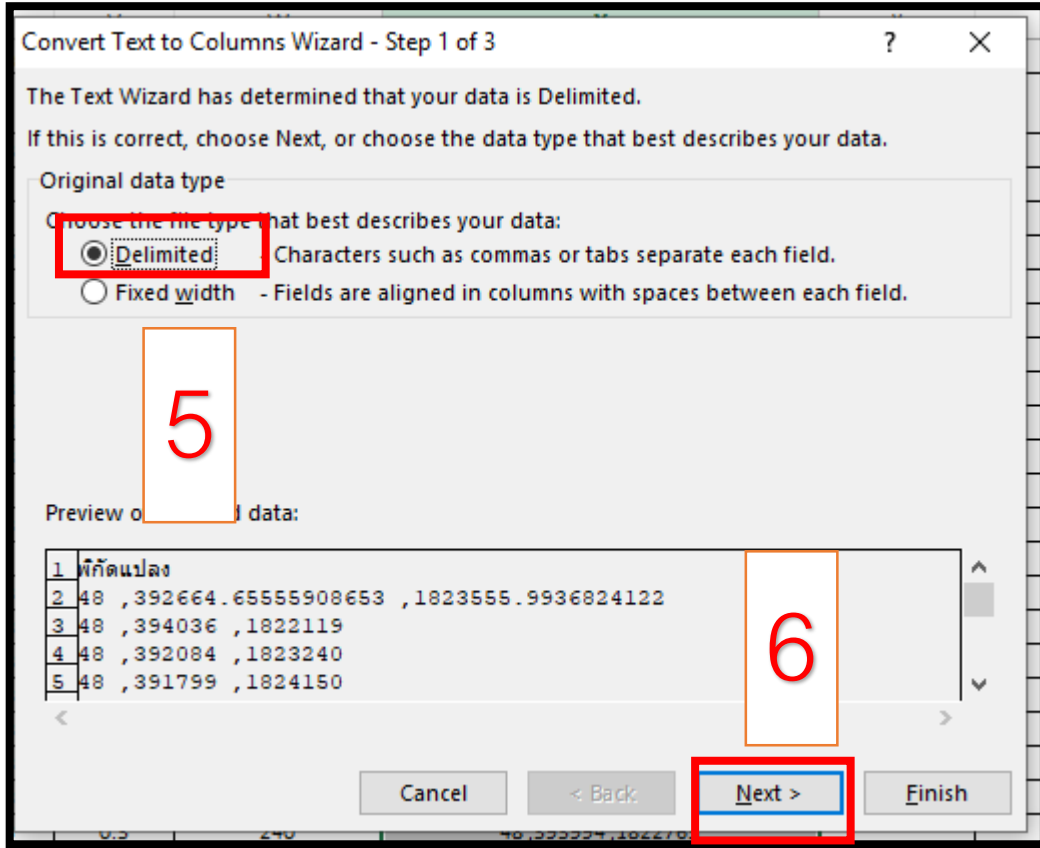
Convert Text to Columns Wizard - Step 1 of 3

?

X

The Text Wizard has determined that your data is Delimited.

If this is correct, choose Next, or choose the data type that best describes your data.

Original data type

Choose the file type that best describes your data:

Delimited - Characters such as commas or tabs separate each field.

Fixed width - Fields are aligned in columns with spaces between each field.

5

Preview o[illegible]d data:

1 พิกัดแปลง
2 48 ,392664.65555908653 ,1823555.9936824122
3 48 ,394036 ,1822119
4 48 ,392084 ,1823240
5 48 ,391799 ,1824150

6

Cancel

< Back

Next >

Finish